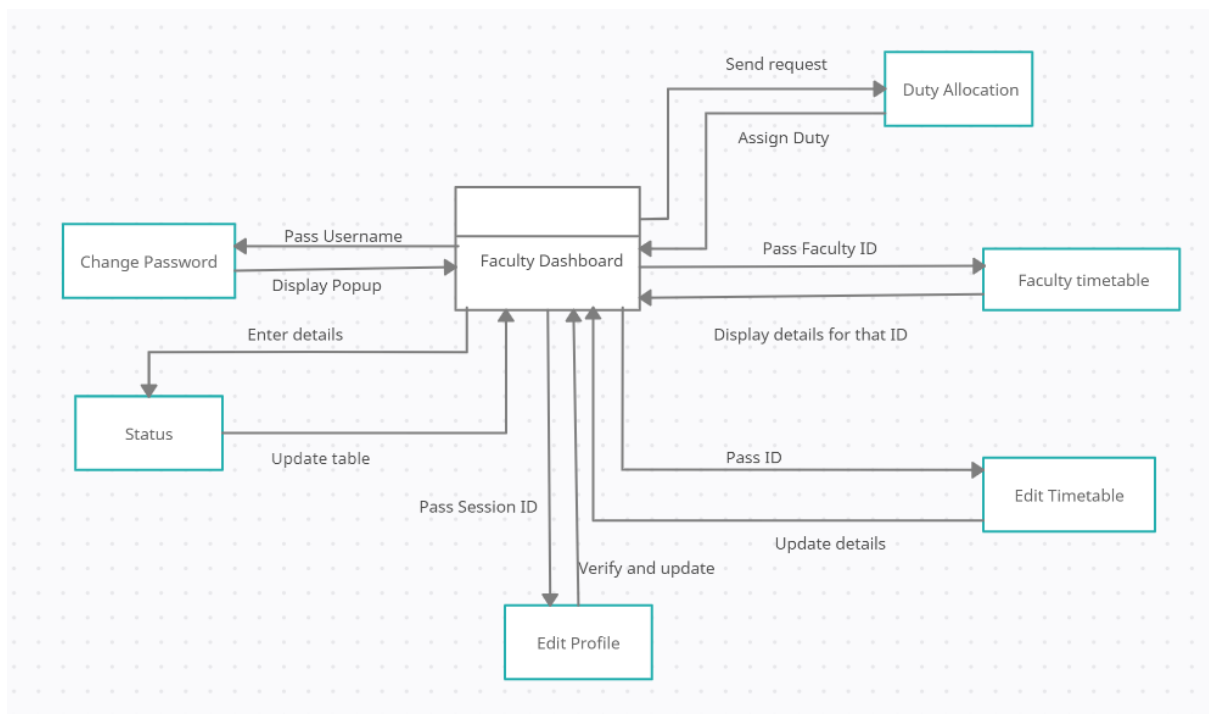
Send request

Duty Allocation

Assign Duty

Change Password

Pass Username

Faculty Dashboard

Pass Faculty ID

Faculty timetable

Display Popup

Enter details

Display details for that ID

Status

Update table

Pass ID

Edit Timetable

Pass Session ID

Update details

Verify and update

Edit Profile